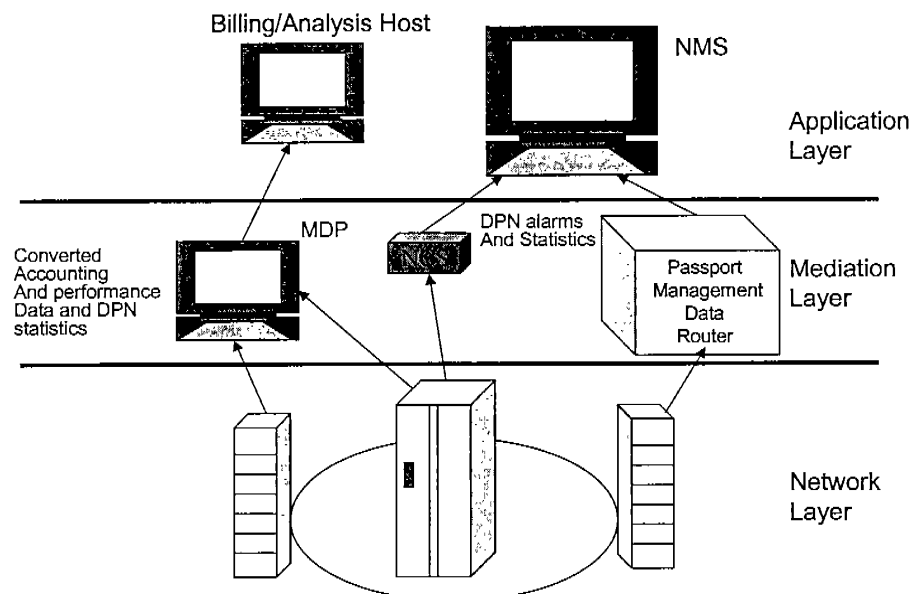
Billing/Analysis Host

NMS

Application Layer

MDP

Converted Accounting And performance Data and DPN statistics

NCS

DPN alarms And Statistics

Passport Management Data Router

Mediation Layer

Network Layer